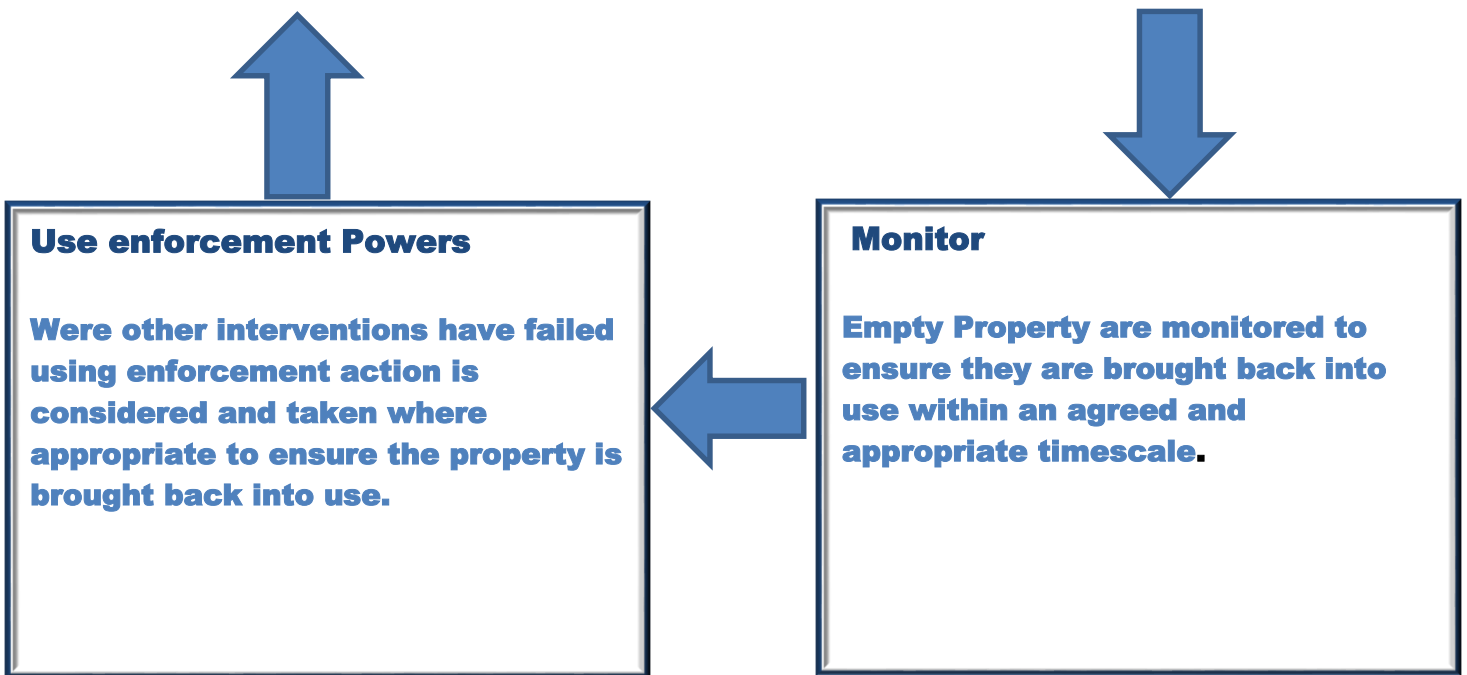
Use enforcement Powers

Were other interventions have failed using enforcement action is considered and taken where appropriate to ensure the property is brought back into use.

Monitor

Empty Property are monitored to ensure they are brought back into use within an agreed and appropriate timescale.